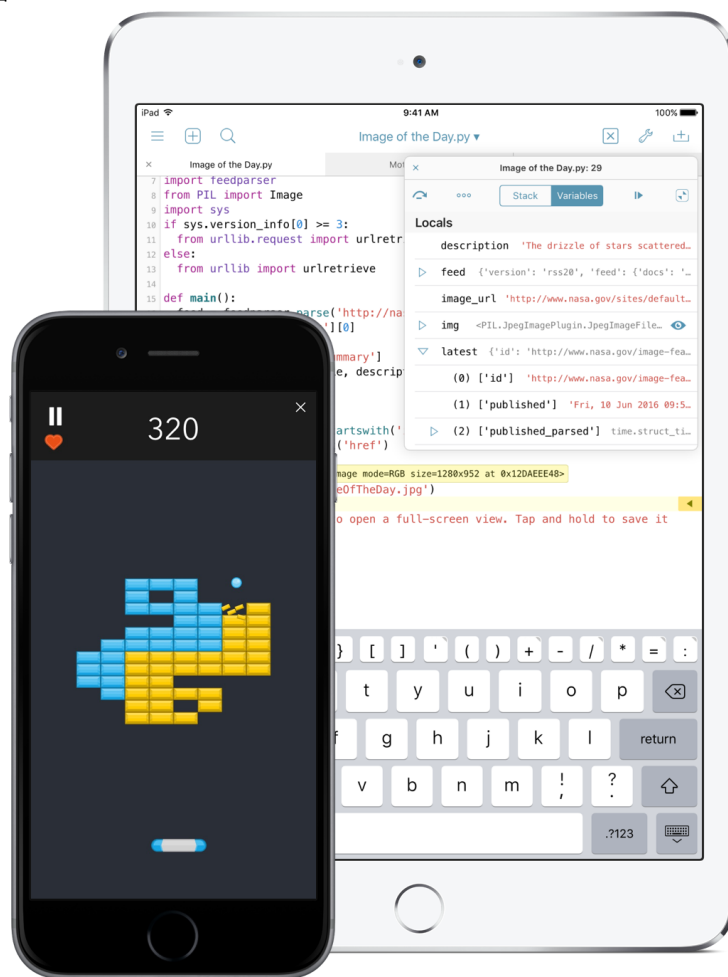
iPad
9:41 AM
100%

Image of the Day.py ▾

× Image of the Day.py
Mo

7 import feedparser
8 from PIL import Image
9 import sys
10 if sys.version_info[0] >= 3:
11 from urllib.request import urlretr
12 else:
13 from urllib import urlretrieve
14
15 def main():
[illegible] parse('http://na
'][0]
mmary']
e, descript
artswith('
('href')
mage mode=RGB size=1280x952 at 0x12DAEEE48>
eOfTheDay.jpg')
o open a full-screen view. Tap and hold to save it

×
Image of the Day.py: 29
Stack Variables
Locals
description 'The drizzle of stars scattered…
feed {'version': 'rss20', 'feed': {'docs': '…
image_url 'http://www.nasa.gov/sites/default…
img <PIL.JpegImagePlugin.JpegImageFile…
latest {'id': 'http://www.nasa.gov/image-fea…
(0) ['id'] 'http://www.nasa.gov/image-fea…
(1) ['published'] 'Fri, 10 Jun 2016 09:5…
(2) ['published_parsed'] time.struct_ti…

} [ ] ' ( ) + - / * = :
t y u i o p
f g h j k l return
v b n m ! , ? .
.?123

320